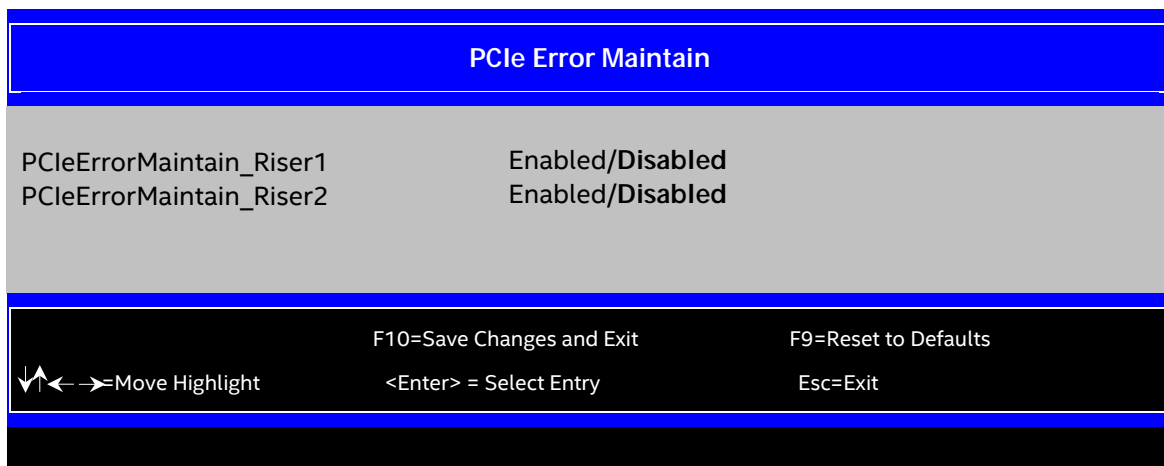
PCIe Error Maintain

PCIeErrorMaintain_Riser1 Enabled/**Disabled**
PCIeErrorMaintain_Riser2 Enabled/**Disabled**

F10=Save Changes and Exit F9=Reset to Defaults

↓↑←→=Move Highlight <Enter> = Select Entry Esc=Exit